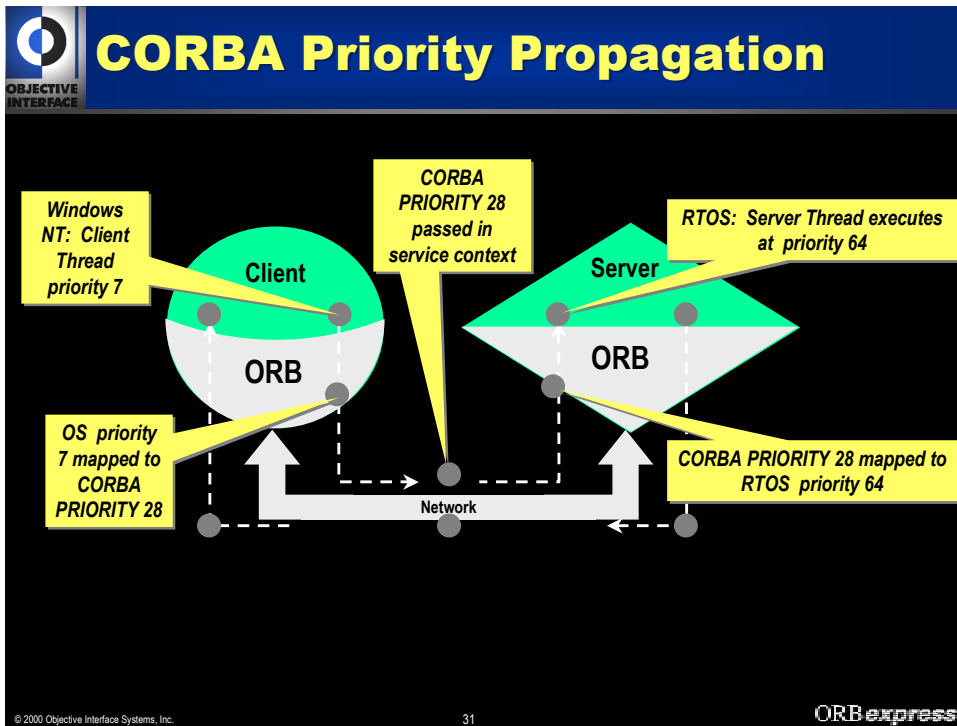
OBJECTIVE INTERFACE

CORBA Priority Propagation

Windows NT: Client Thread priority 7

CORBA PRIORITY 28 passed in service context

RTOS: Server Thread executes at priority 64

Client

Server

ORB

ORB

OS priority 7 mapped to CORBA PRIORITY 28

CORBA PRIORITY 28 mapped to RTOS priority 64

Network

© 2000 Objective Interface Systems, Inc.

31

ORBexpress